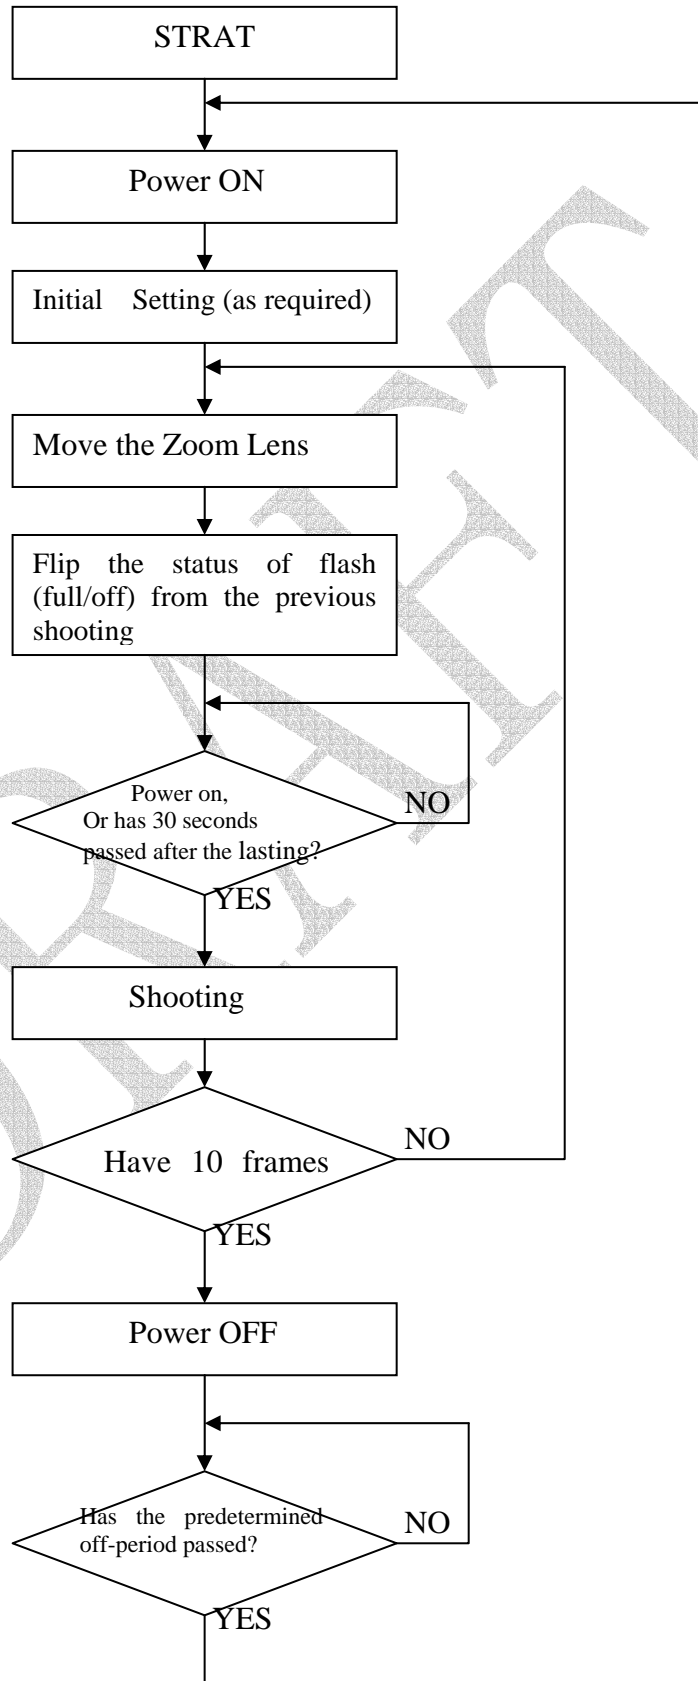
STRAT

Power ON

Initial Setting (as required)

Move the Zoom Lens

Flip the status of flash (full/off) from the previous shooting

Power on, Or has 30 seconds passed after the lasting?

NO

YES

Shooting

Have 10 frames

NO

YES

Power OFF

Has the predetermined off-period passed?

NO

YES